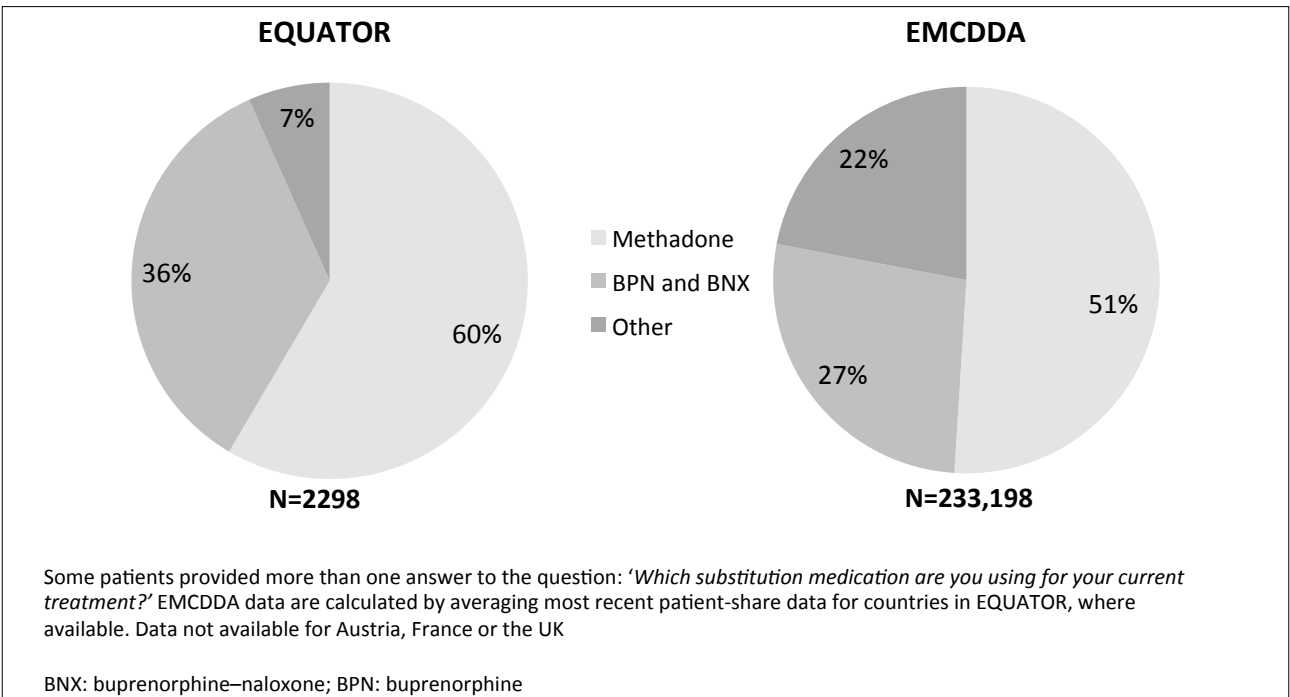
EQUATOR

7%

36%

60%

N=2298

Methadone
BPN and BNX
Other

EMCDDA

22%

51%

27%

N=233,198

Some patients provided more than one answer to the question: '*Which substitution medication are you using for your current treatment?*' EMCDDA data are calculated by averaging most recent patient-share data for countries in EQUATOR, where available. Data not available for Austria, France or the UK

BNX: buprenorphine–naloxone; BPN: buprenorphine